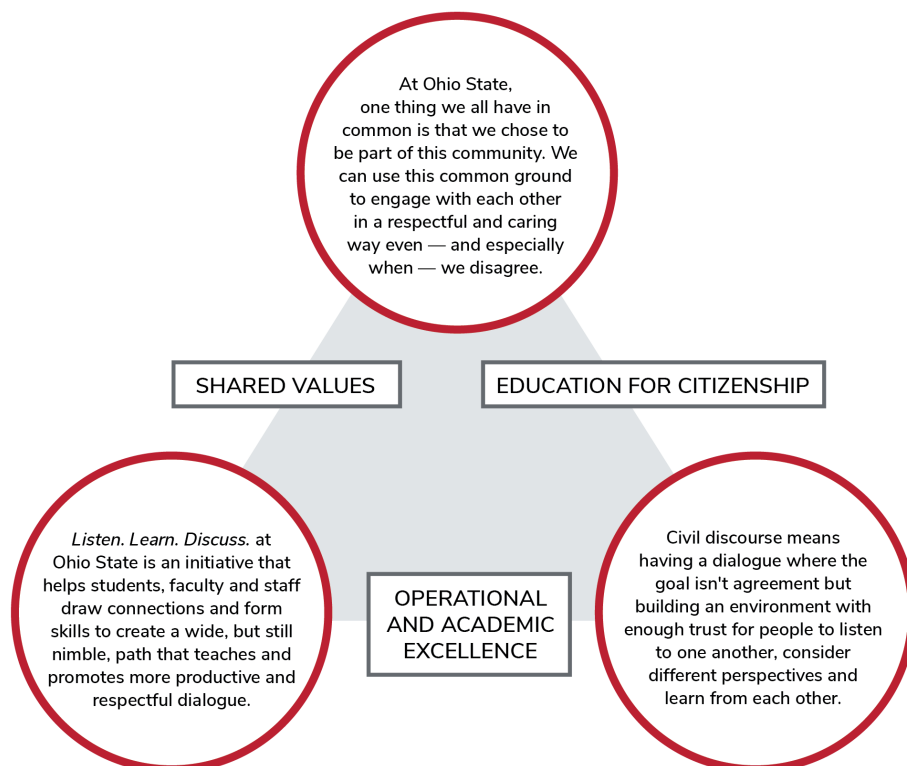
At Ohio State, one thing we all have in common is that we chose to be part of this community. We can use this common ground to engage with each other in a respectful and caring way even — and especially when — we disagree.

SHARED VALUES

EDUCATION FOR CITIZENSHIP

*Listen. Learn. Discuss.* at Ohio State is an initiative that helps students, faculty and staff draw connections and form skills to create a wide, but still nimble, path that teaches and promotes more productive and respectful dialogue.

OPERATIONAL AND ACADEMIC EXCELLENCE

Civil discourse means having a dialogue where the goal isn't agreement but building an environment with enough trust for people to listen to one another, consider different perspectives and learn from each other.